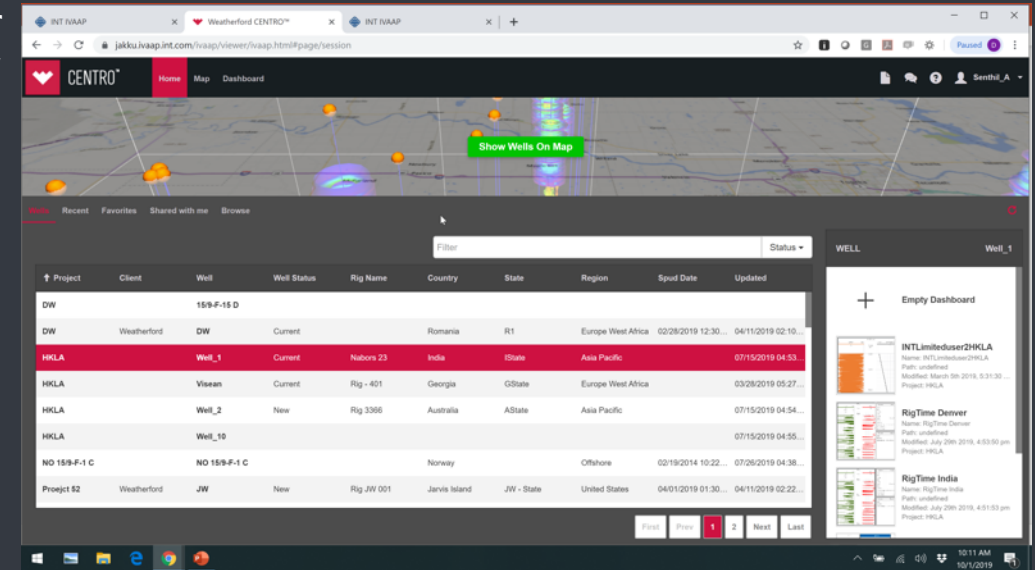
INT IVAAP | Weatherford CENTRO™ | INT IVAAP

jakku.ivaap.int.com/ivaap/viewer/ivaap.html#page/session

Paused

CENTRO™ Home Map Dashboard

Senthil_A

Show Wells On Map

Wells Recent Favorites Shared with me Browse

Filter

Status

| Project | Client | Well | Well Status | Rig Name | Country | State | Region | Spud Date | Updated |
|---|---|---|---|---|---|---|---|---|---|
| DW | | 15/9-F-15 D | | | | | | | |
| DW | Weatherford | DW | Current | | Romania | R1 | Europe West Africa | 02/28/2019 12:30... | 04/11/2019 02:10... |
| HKLA | | Well_1 | Current | Nabors 23 | India | IState | Asia Pacific | | 07/15/2019 04:53... |
| HKLA | | Visean | Current | Rig - 401 | Georgia | GState | Europe West Africa | | 03/28/2019 05:27... |
| HKLA | | Well_2 | New | Rig 3366 | Australia | AState | Asia Pacific | | 07/15/2019 04:54... |
| HKLA | | Well_10 | | | | | | | 07/15/2019 04:55... |
| NO 15/9-F-1 C | | NO 15/9-F-1 C | | | Norway | | Offshore | 02/19/2014 10:22... | 07/26/2019 04:38... |
| Proejct 52 | Weatherford | JW | New | Rig JW 001 | Jarvis Island | JW - State | United States | 04/01/2019 01:30... | 04/11/2019 02:22... |

First Prev 1 2 Next Last

WELL Well_1

Empty Dashboard

INTLimiteduser2HKLA
Name: INTLimiteduser2HKLA
Path: undefined
Modified: March 5th 2019, 5:31:30 ...
Project: HKLA

RigTime Denver
Name: RigTime Denver
Path: undefined
Modified: July 29th 2019, 4:53:50 pm
Project: HKLA

RigTime India
Name: RigTime India
Path: undefined
Modified: July 29th 2019, 4:51:53 pm
Project: HKLA

10:11 AM
10/1/2019